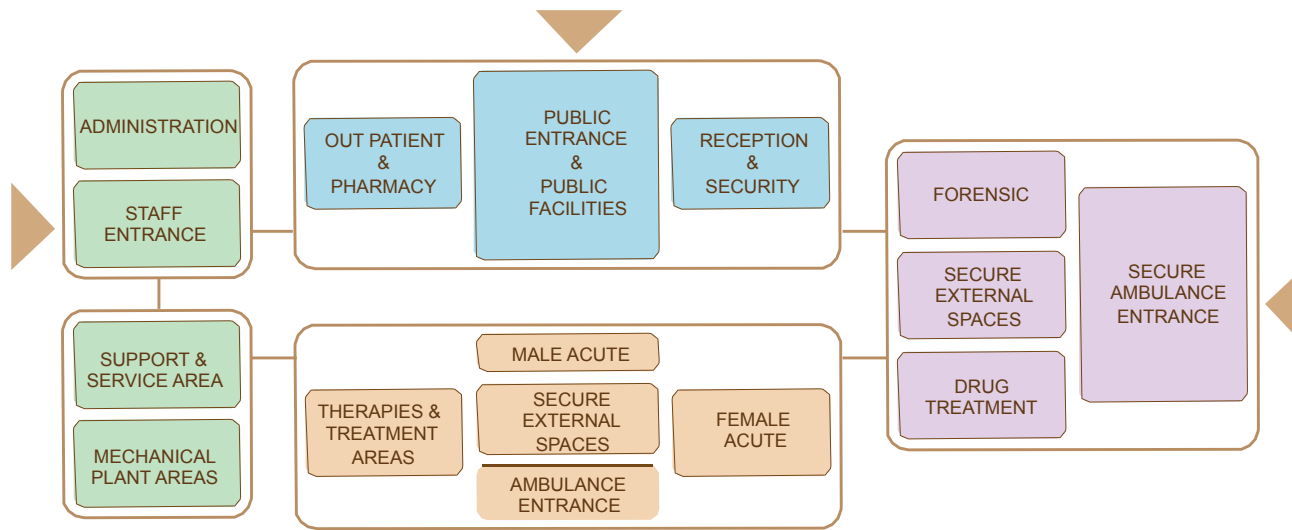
ADMINISTRATION

STAFF ENTRANCE

OUT PATIENT & PHARMACY

PUBLIC ENTRANCE & PUBLIC FACILITIES

RECEPTION & SECURITY

FORENSIC

SECURE EXTERNAL SPACES

DRUG TREATMENT

SECURE AMBULANCE ENTRANCE

SUPPORT & SERVICE AREA

MECHANICAL PLANT AREAS

THERAPIES & TREATMENT AREAS

MALE ACUTE

SECURE EXTERNAL SPACES

AMBULANCE ENTRANCE

FEMALE ACUTE